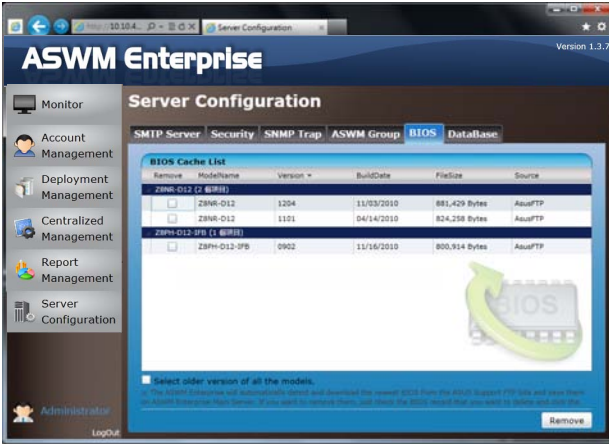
http://10.10.4.. Server Configuration

ASWM Enterprise

Version 1.3.7

Monitor

Account Management

Deployment Management

Centralized Management

Report Management

Server Configuration

Administrator

LogOut

Server Configuration

SMTP Server | Security | SNMP Trap | ASWM Group | BIOS | DataBase

BIOS Cache List

| Remove | ModelName | Version | BuildDate | FileSize | Source |
|---|---|---|---|---|---|
| Z8NR-D12 (2 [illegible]) | | | | | |
| | Z8NR-D12 | 1204 | 11/03/2010 | 881,429 Bytes | AsusFTP |
| | Z8NR-D12 | 1101 | 04/14/2010 | 824,258 Bytes | AsusFTP |
| Z8PH-D12-IFB (1 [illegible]) | | | | | |
| | Z8PH-D12-IFB | 0902 | 11/16/2010 | 800,914 Bytes | AsusFTP |

BIOS

Select older version of all the models.

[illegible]

Remove